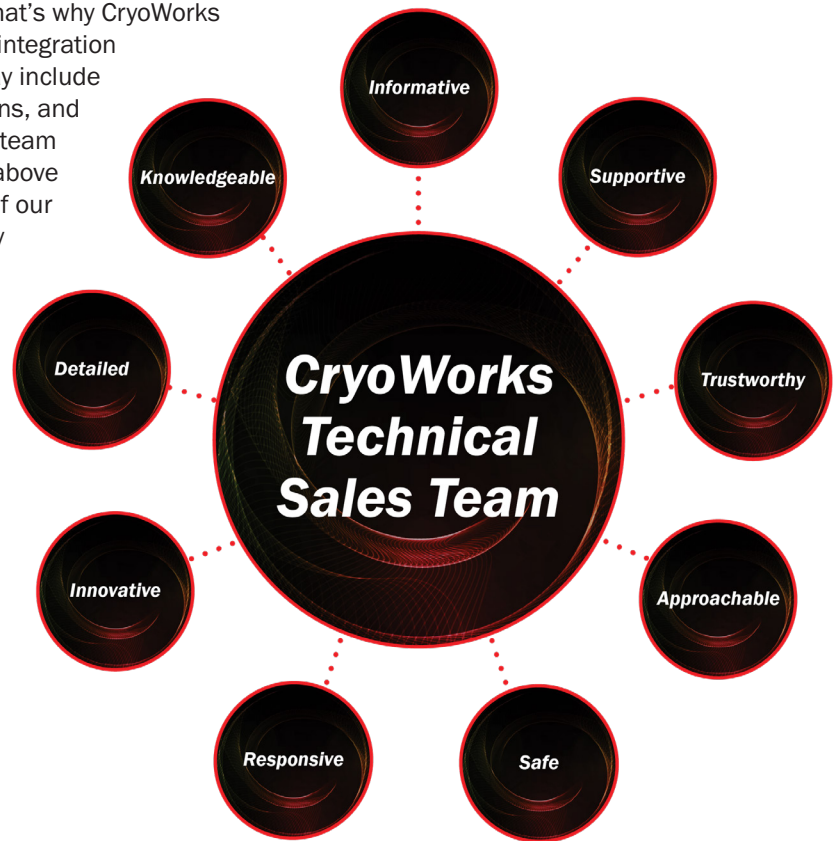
hat's why CryoWorks
integration
y include
ns, and
team
above
f our
y

Informative

Knowledgeable

Supportive

Detailed

CryoWorks Technical Sales Team

Trustworthy

Innovative

Approachable

Responsive

Safe